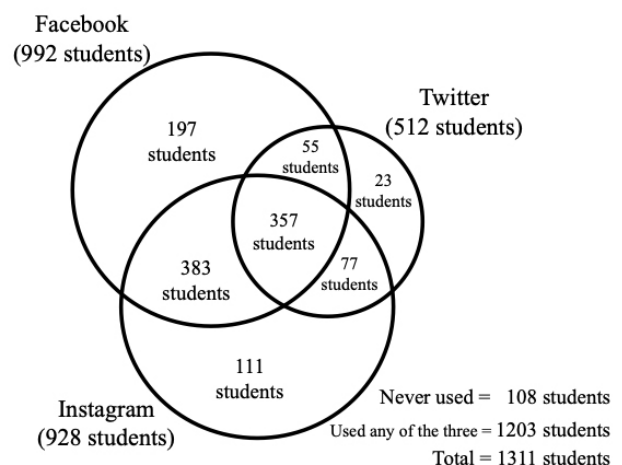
Facebook
(992 students)

Twitter
(512 students)

197
students

55
students

23
students

357
students

383
students

77
students

111
students

Instagram
(928 students)

Never used = 108 students
Used any of the three = 1203 students
Total = 1311 students